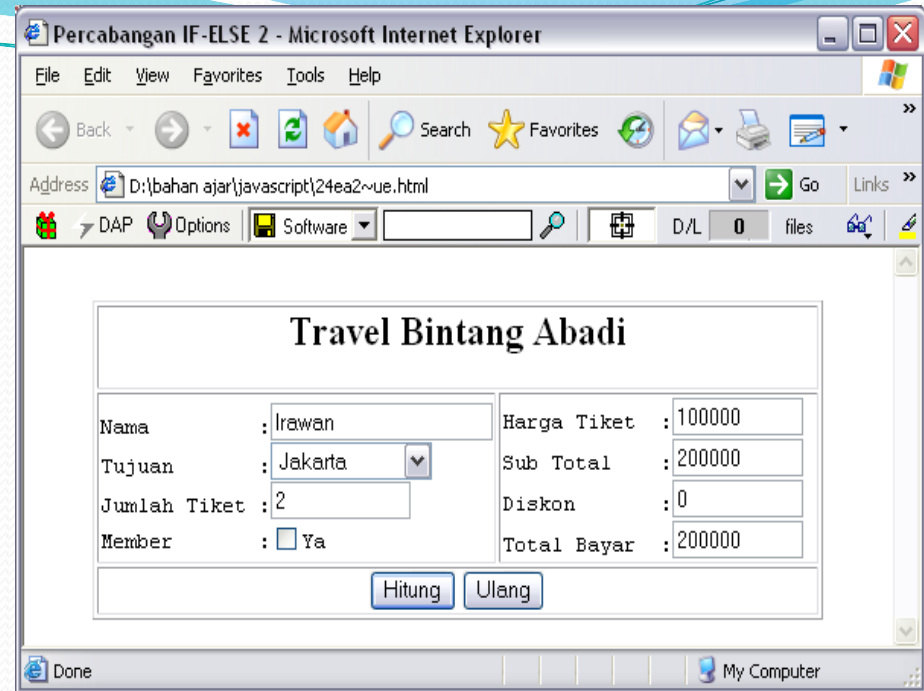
Percabangan IF-ELSE 2 - Microsoft Internet Explorer

File Edit View Favorites Tools Help

Back Search Favorites

Address D:\bahan ajar\javascript\24ea2~ue.html Go Links

DAP Options Software D/L 0 files

Travel Bintang Abadi

| | | | |
|---|---|---|---|
| Nama | : Irawan | Harga Tiket | : 100000 |
| Tujuan | : Jakarta | Sub Total | : 200000 |
| Jumlah Tiket | : 2 | Diskon | : 0 |
| Member | : Ya | Total Bayar | : 200000 |

Hitung Ulang

Done My Computer